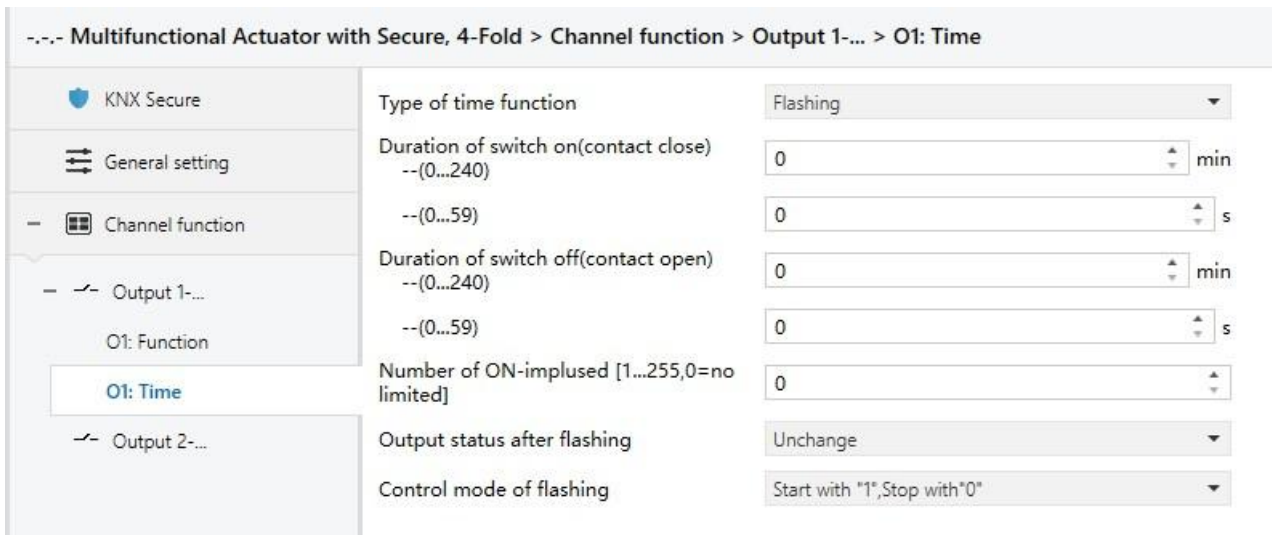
-.-.- Multifunctional Actuator with Secure, 4-Fold > Channel function > Output 1-... > O1: Time

KNX Secure

General setting

– Channel function

– Output 1-...

O1: Function

O1: Time

Output 2-...

Type of time function | Flashing

Duration of switch on(contact close) --(0...240) | 0 | min

--(0...59) | 0 | s

Duration of switch off(contact open) --(0...240) | 0 | min

--(0...59) | 0 | s

Number of ON-implused [1...255,0=no limited] | 0

Output status after flashing | Unchange

Control mode of flashing | Start with "1",Stop with"0"